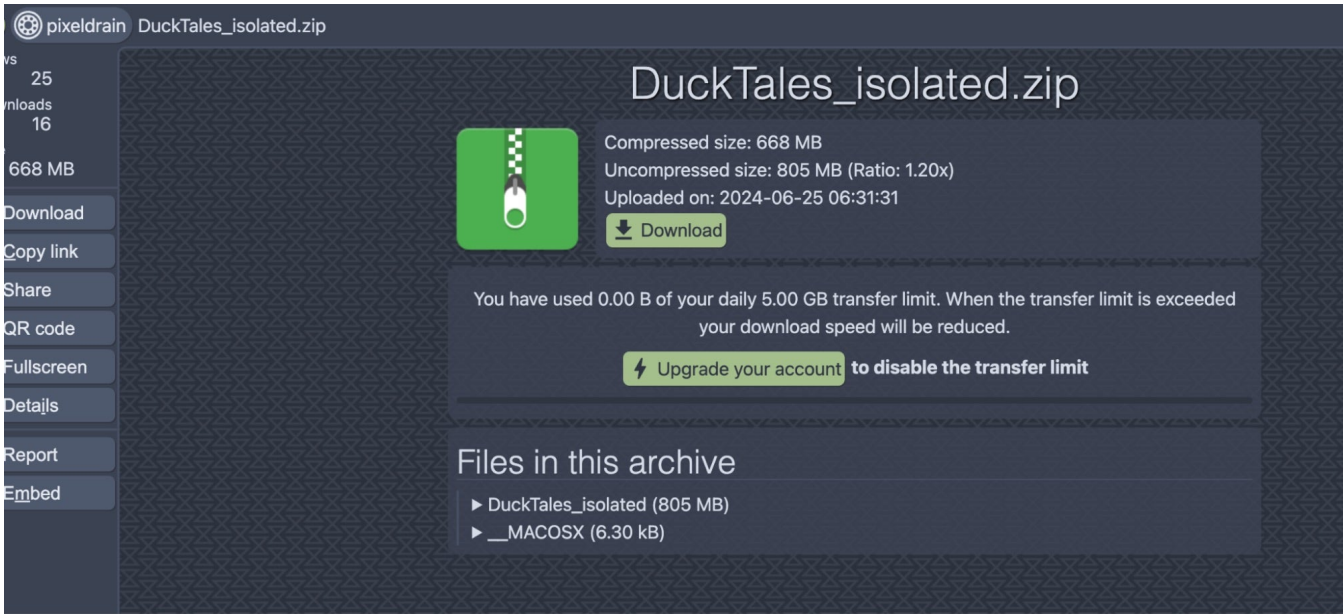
pixeldrain DuckTales_isolated.zip

vs
25
vnloads
16
668 MB

Download
Copy link
Share
QR code
Fullscreen
Details
Report
Embed

DuckTales_isolated.zip

Compressed size: 668 MB
Uncompressed size: 805 MB (Ratio: 1.20x)
Uploaded on: 2024-06-25 06:31:31
Download

You have used 0.00 B of your daily 5.00 GB transfer limit. When the transfer limit is exceeded your download speed will be reduced.

Upgrade your account to disable the transfer limit

Files in this archive

▶ DuckTales_isolated (805 MB)
▶ __MACOSX (6.30 kB)